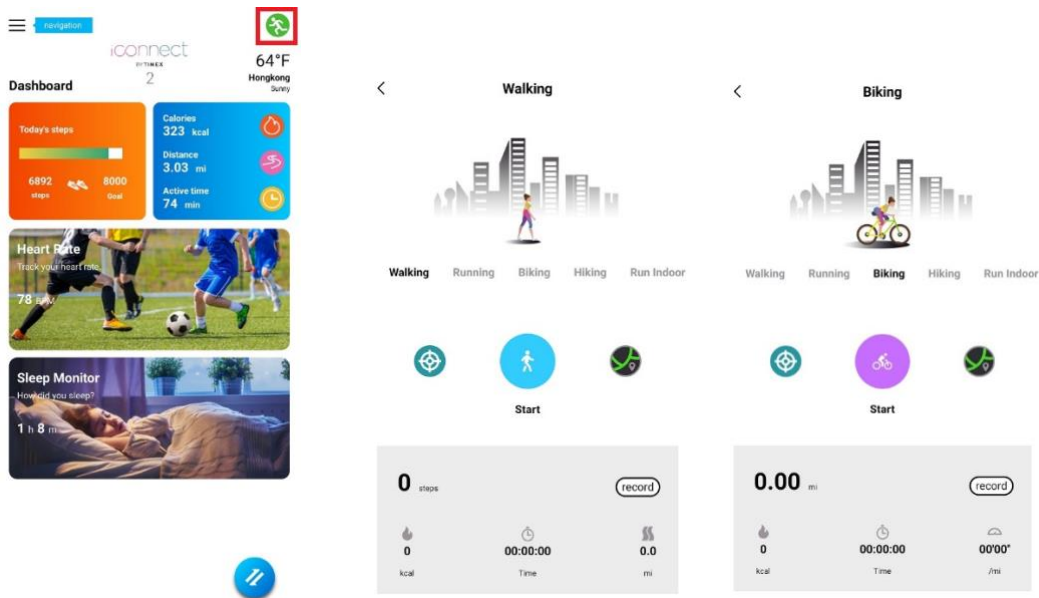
navigation

iconnect
BY TIMEX
2

64°F
Hongkong
Sunny

Dashboard

Today's steps
6892
steps
8000
Goal

Calories
323 kcal
Distance
3.03 mi
Active time
74 min

Heart Rate
Track your heart rate
78 BPM

Sleep Monitor
How did you sleep?
1 h 8 m

Walking

Walking Running Biking Hiking Run Indoor

Start

0 steps
record

0
kcal
00:00:00
Time
0.0
mi

Biking

Walking Running Biking Hiking Run Indoor

Start

0.00 mi
record

0
kcal
00:00:00
Time
00'00"
/mi